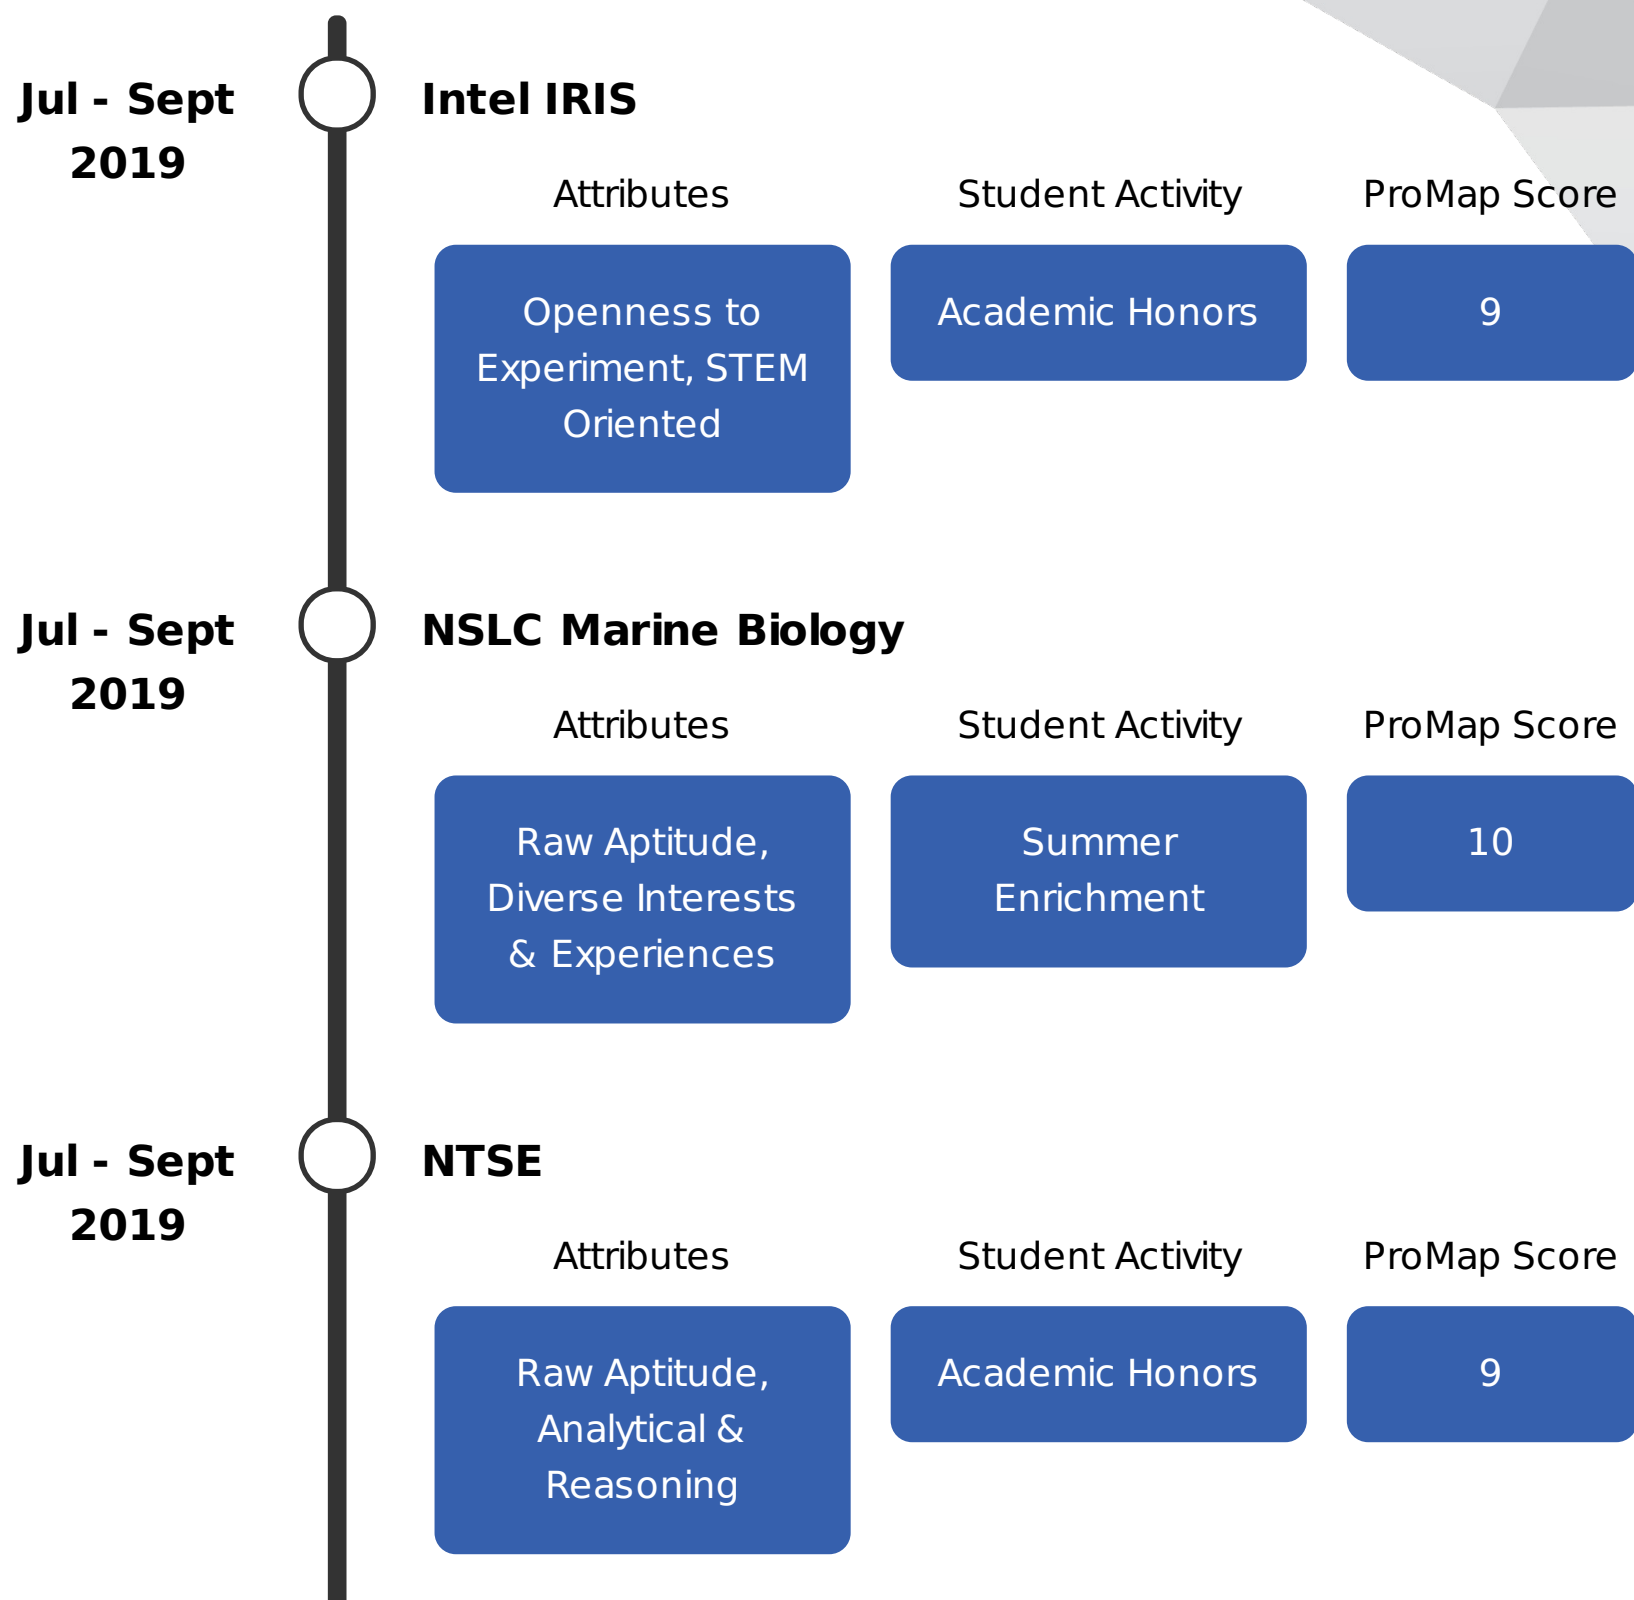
Jul - Sept 2019

Intel IRIS

Attributes

Student Activity

ProMap Score

Openness to Experiment, STEM Oriented

Academic Honors

9

Jul - Sept 2019

NSLC Marine Biology

Attributes

Student Activity

ProMap Score

Raw Aptitude, Diverse Interests & Experiences

Summer Enrichment

10

Jul - Sept 2019

NTSE

Attributes

Student Activity

ProMap Score

Raw Aptitude, Analytical & Reasoning

Academic Honors

9